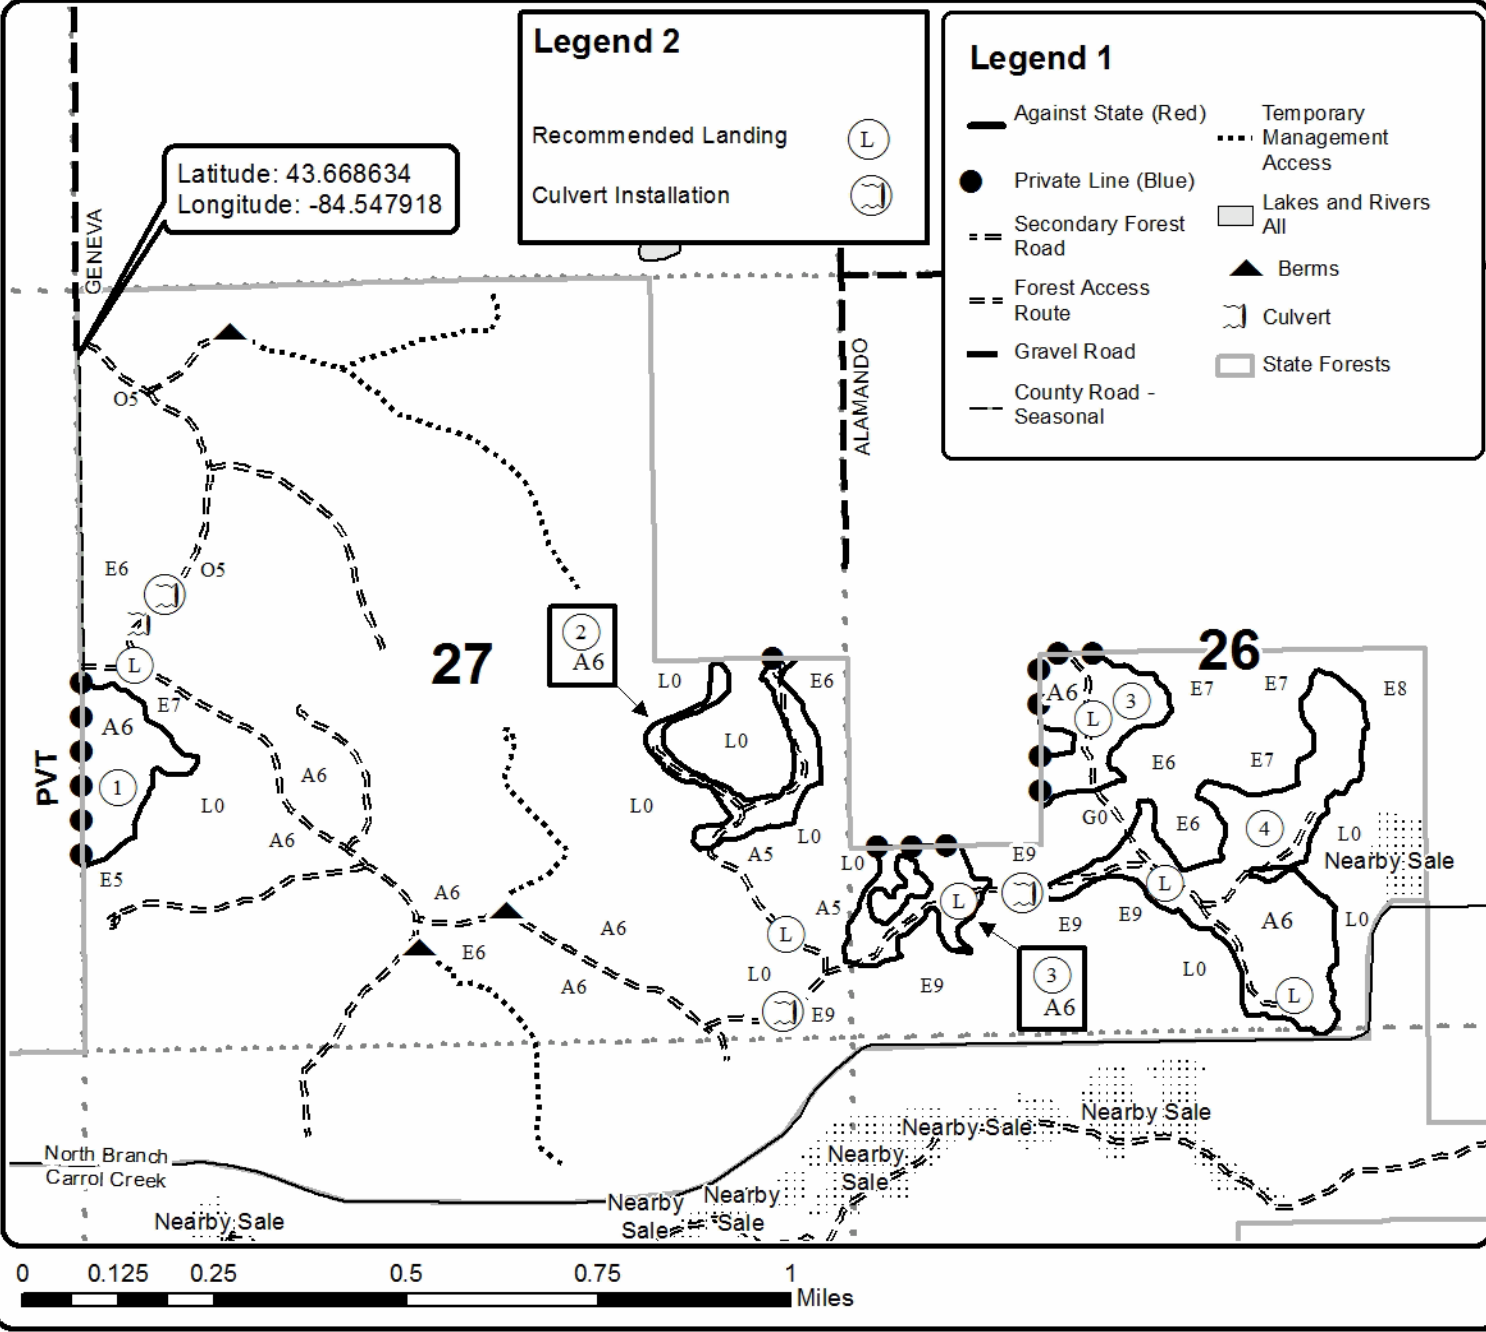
Legend 2

Recommended Landing L

Culvert Installation

Legend 1

Against State (Red)

Private Line (Blue)

Secondary Forest Road

Forest Access Route

Gravel Road

County Road - Seasonal

Temporary Management Access

Lakes and Rivers All

Berms

Culvert

State Forests

Latitude: 43.668634
Longitude: -84.547918

GENEVA

ALAMANDO

PVT

27

26

O5
E6
O5
L
E7
A6
1
L0
E5
A6
A6
A6
E6
A6
A6
2
A6
L0
L0
E6
L0
L0
A5
L
A5
L0
L
E9
L0
E9
E9
3
A6
A6
3
L
E7
E7
E8
E6
E7
G0
E6
4
L0
Nearby Sale
E9
L
E9
A6
L0
L0
L

North Branch Carrol Creek

Nearby Sale
Nearby Sale
Nearby Sale
Nearby Sale
Nearby Sale
Nearby Sale

0 0.125 0.25 0.5 0.75 1 Miles